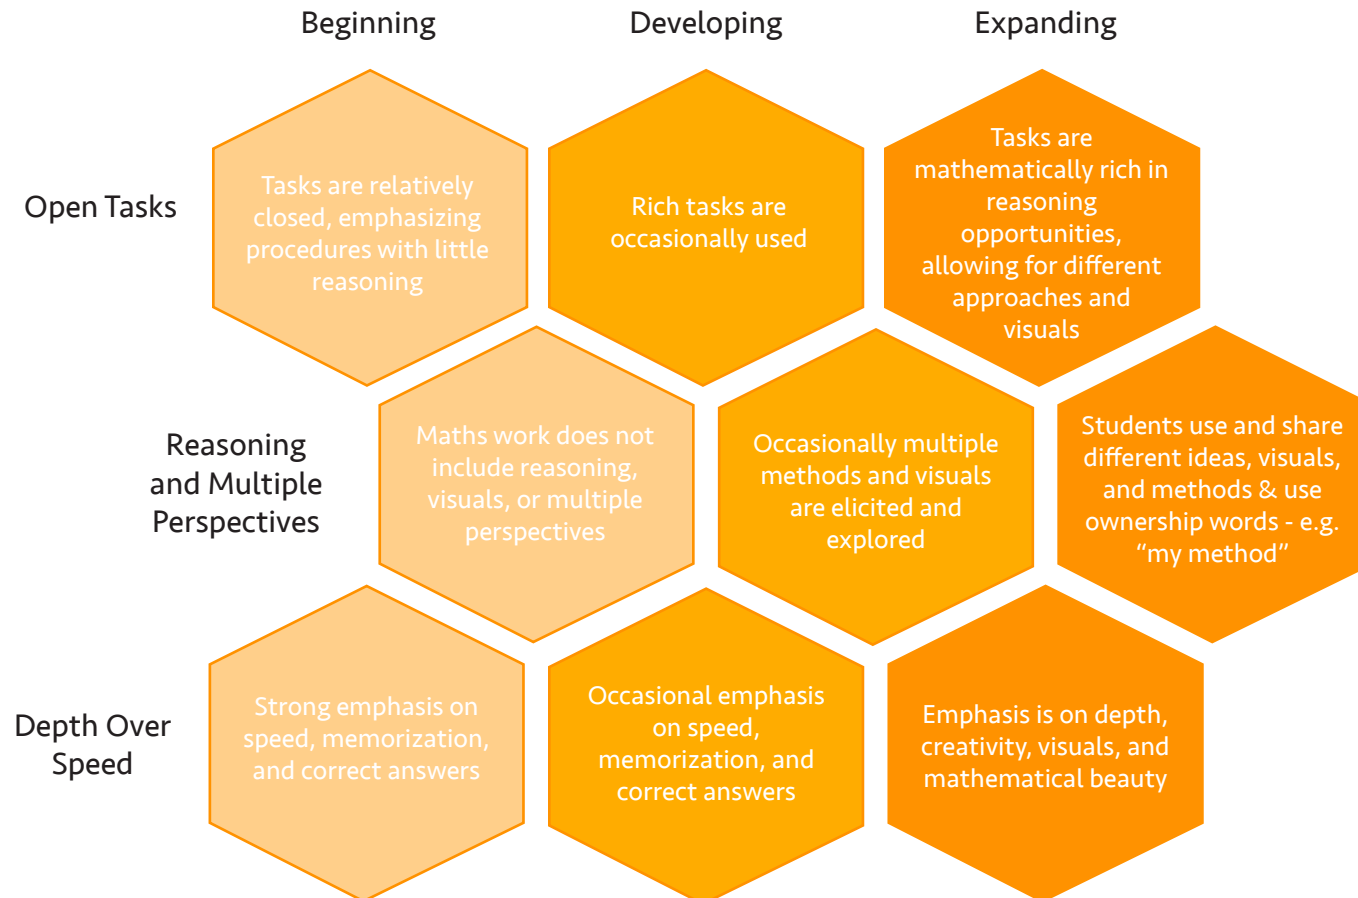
| | Beginning | Developing | Expanding |
|---|---|---|---|
| Open Tasks | Tasks are relatively closed, emphasizing procedures with little reasoning | Rich tasks are occasionally used | Tasks are mathematically rich in reasoning opportunities, allowing for different approaches and visuals |
| Reasoning and Multiple Perspectives | Maths work does not include reasoning, visuals, or multiple perspectives | Occasionally multiple methods and visuals are elicited and explored | Students use and share different ideas, visuals, and methods & use ownership words - e.g. “my method” |
| Depth Over Speed | Strong emphasis on speed, memorization, and correct answers | Occasional emphasis on speed, memorization, and correct answers | Emphasis is on depth, creativity, visuals, and mathematical beauty |